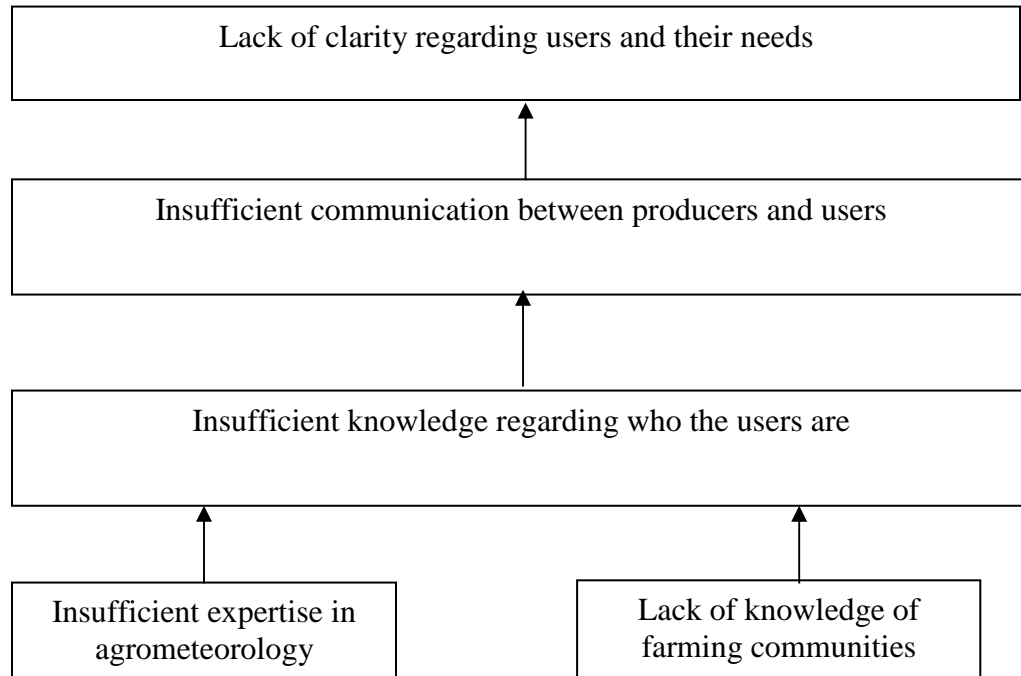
Lack of clarity regarding users and their needs

Insufficient communication between producers and users

Insufficient knowledge regarding who the users are

Insufficient expertise in agrometeorology

Lack of knowledge of farming communities